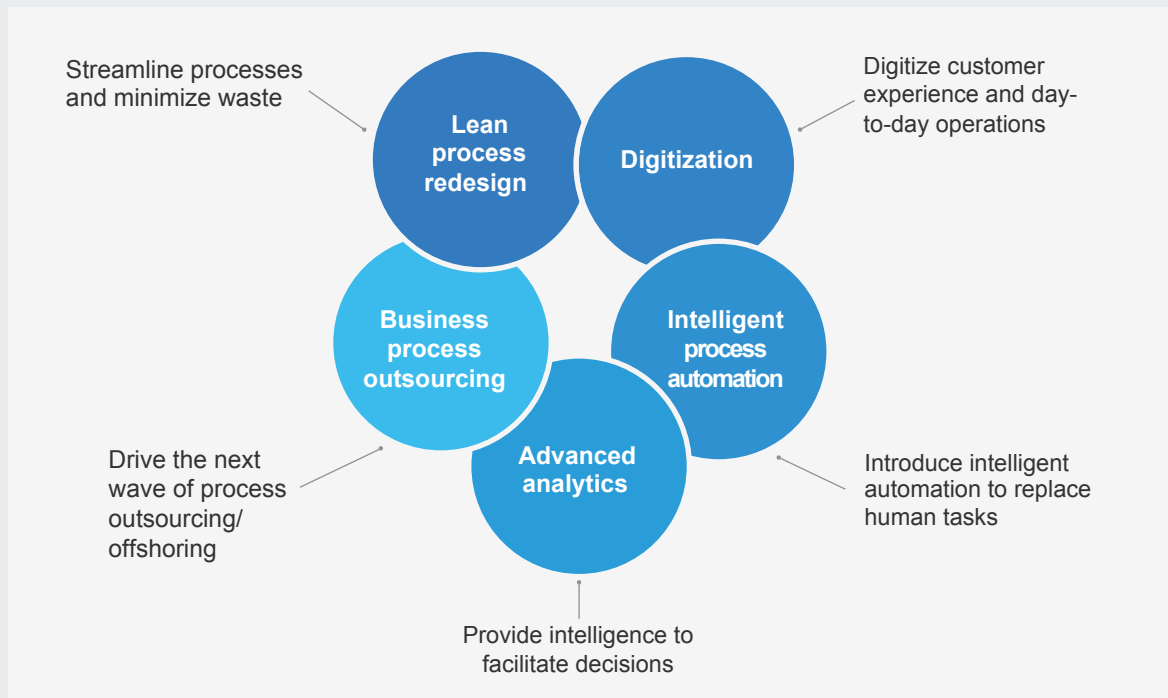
Streamline processes and minimize waste

Lean process redesign

Digitization

Digitize customer experience and day-to-day operations

Business process outsourcing

Intelligent process automation

Advanced analytics

Drive the next wave of process outsourcing/ offshoring

Introduce intelligent automation to replace human tasks

Provide intelligence to facilitate decisions